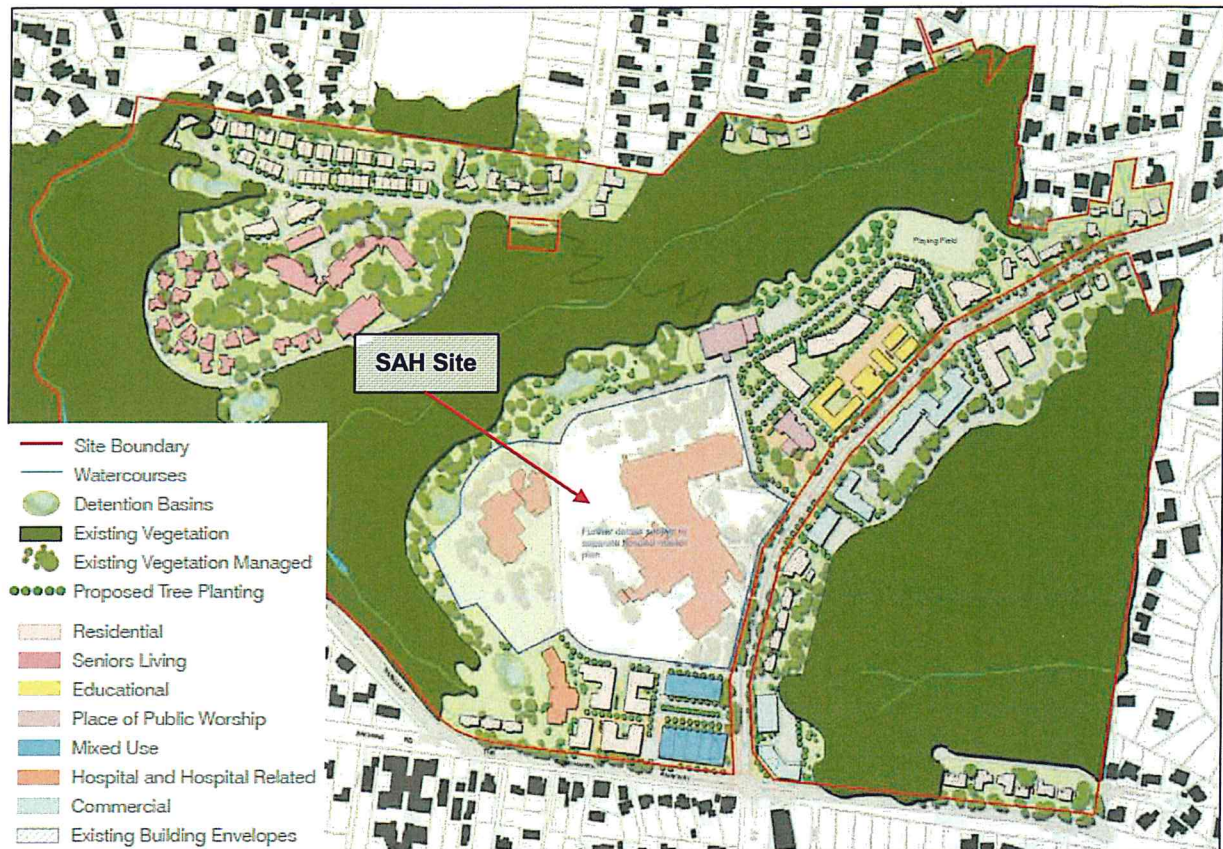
SAH Site

Playing Field

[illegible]

Site Boundary
Watercourses
Detention Basins
Existing Vegetation
Existing Vegetation Managed
Proposed Tree Planting

Residential
Seniors Living
Educational
Place of Public Worship
Mixed Use
Hospital and Hospital Related
Commercial
Existing Building Envelopes